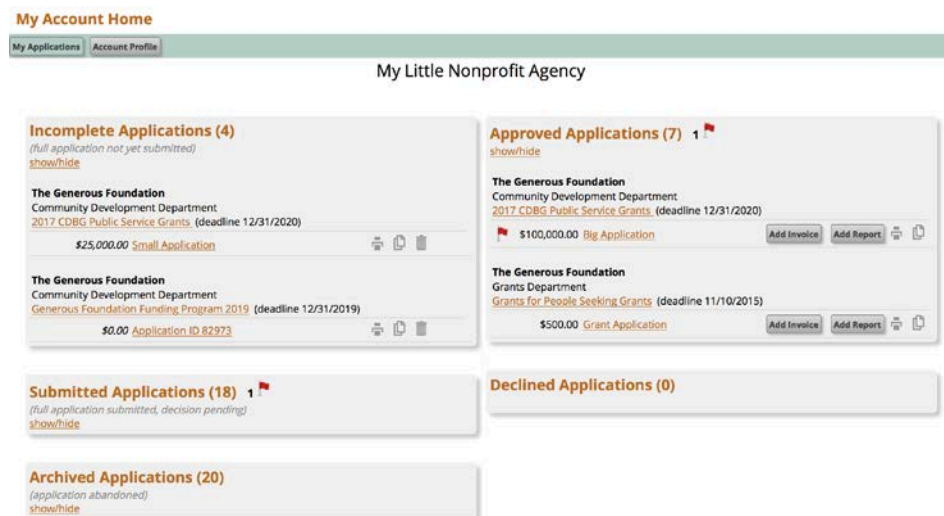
My Account Home

My Applications | Account Profile

My Little Nonprofit Agency

Incomplete Applications (4)
(full application not yet submitted)
show/hide

The Generous Foundation
Community Development Department
2017 CDBG Public Service Grants (deadline 12/31/2020)
$25,000.00 Small Application

The Generous Foundation
Community Development Department
Generous Foundation Funding Program 2019 (deadline 12/31/2019)
$0.00 Application ID 82973

Submitted Applications (18) 1
(full application submitted, decision pending)
show/hide

Archived Applications (20)
(application abandoned)
show/hide

Approved Applications (7) 1
show/hide

The Generous Foundation
Community Development Department
2017 CDBG Public Service Grants (deadline 12/31/2020)
$100,000.00 Big Application Add Invoice Add Report

The Generous Foundation
Grants Department
Grants for People Seeking Grants (deadline 11/10/2015)
$500.00 Grant Application Add Invoice Add Report

Declined Applications (0)